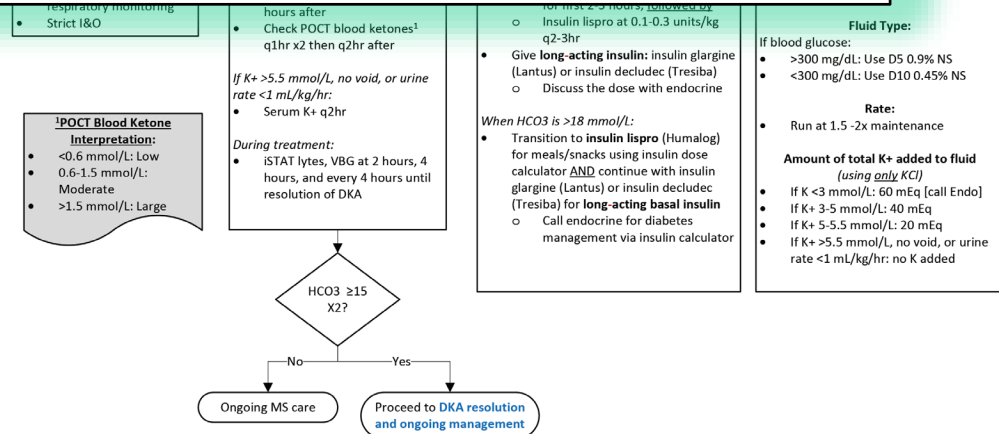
respiratory monitoring
• Strict I&O

hours after
• Check POCT blood ketones¹ q1hr x2 then q2hr after

If K+ >5.5 mmol/L, no void, or urine rate <1 mL/kg/hr:
• Serum K+ q2hr

During treatment:
• iSTAT lytes, VBG at 2 hours, 4 hours, and every 4 hours until resolution of DKA

for first 2-3 hours, followed by
o Insulin lispro at 0.1-0.3 units/kg q2-3hr
• Give **long-acting insulin:** insulin glargine (Lantus) or insulin decludec (Tresiba)
o Discuss the dose with endocrine

When HCO3 is >18 mmol/L:
• Transition to **insulin lispro** (Humalog) for meals/snacks using insulin dose calculator AND continue with insulin glargine (Lantus) or insulin decludec (Tresiba) for **long-acting basal insulin**
o Call endocrine for diabetes management via insulin calculator

**Fluid Type:**
If blood glucose:
• >300 mg/dL: Use D5 0.9% NS
• <300 mg/dL: Use D10 0.45% NS

**Rate:**
• Run at 1.5 -2x maintenance

**Amount of total K+ added to fluid**
(using only KCl)
• If K <3 mmol/L: 60 mEq [call Endo]
• If K+ 3-5 mmol/L: 40 mEq
• If K+ 5-5.5 mmol/L: 20 mEq
• If K+ >5.5 mmol/L, no void, or urine rate <1 mL/kg/hr: no K added

**¹POCT Blood Ketone Interpretation:**
• <0.6 mmol/L: Low
• 0.6-1.5 mmol/L: Moderate
• >1.5 mmol/L: Large

HCO3 ≥15 X2?

No
Yes

Ongoing MS care

Proceed to DKA resolution and ongoing management